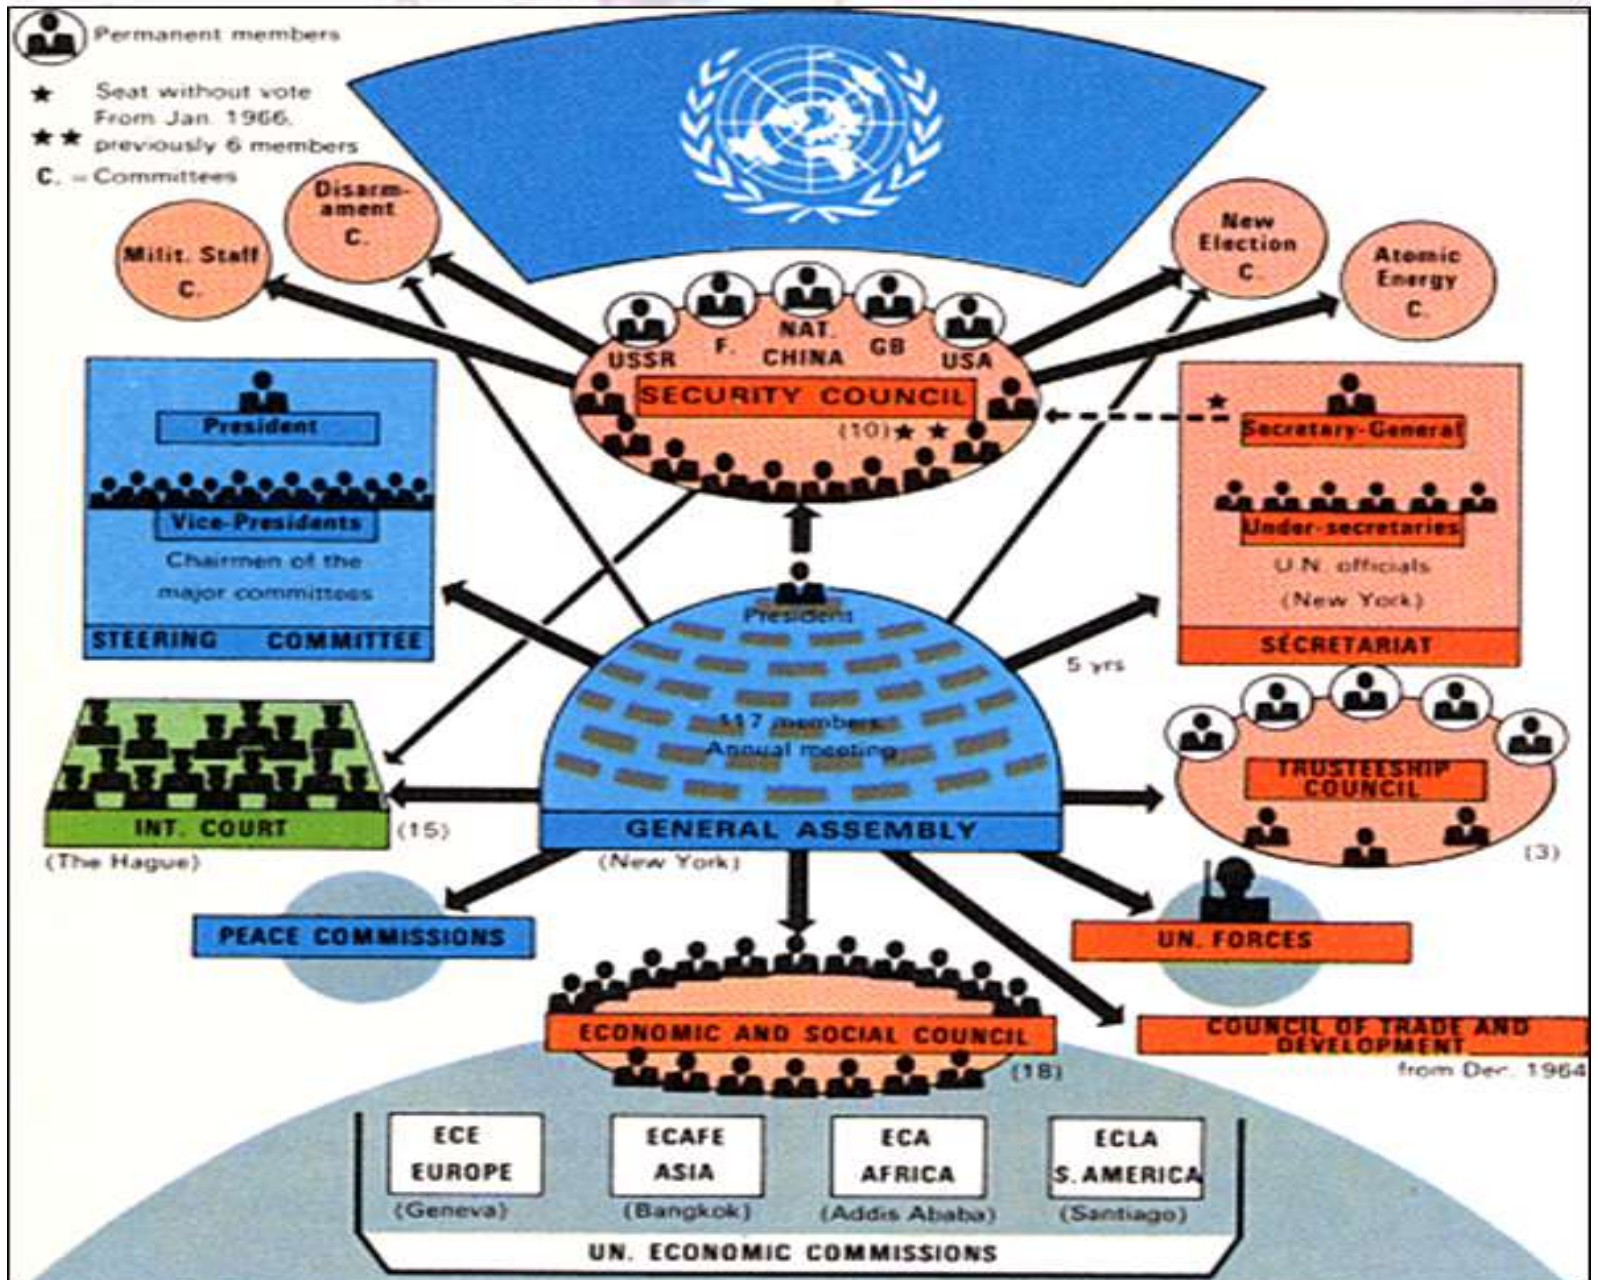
Permanent members

★ Seat without vote

★★ From Jan. 1966. previously 6 members

C. = Committees

Milit. Staff C.

Disarmament C.

New Election C.

Atomic Energy C.

USSR F. NAT. CHINA GB USA

SECURITY COUNCIL

(10) ★ ★

President

Vice-Presidents

Chairmen of the major committees

STEERING COMMITTEE

★ Secretary-General

Under-secretaries

U.N. officials

(New York)

SECRETARIAT

5 yrs

President

117 members

Annual meeting

GENERAL ASSEMBLY

(New York)

INT. COURT

(15)

(The Hague)

TRUSTEESHIP COUNCIL

(3)

PEACE COMMISSIONS

UN. FORCES

ECONOMIC AND SOCIAL COUNCIL

(18)

COUNCIL OF TRADE AND DEVELOPMENT

from Dec. 1964

ECE EUROPE (Geneva)

ECAFE ASIA (Bangkok)

ECA AFRICA (Addis Ababa)

ECLA S. AMERICA (Santiago)

UN. ECONOMIC COMMISSIONS